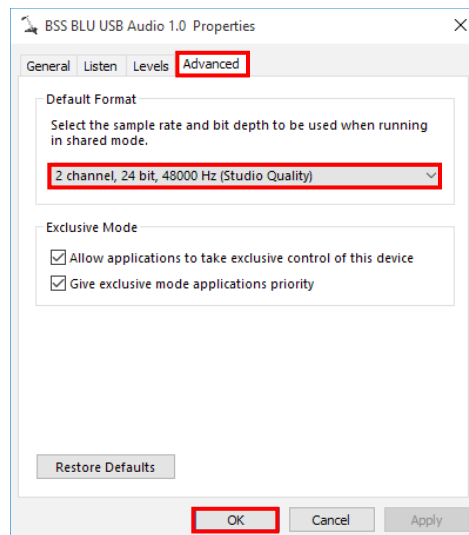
BSS BLU USB Audio 1.0 Properties
×

General
Listen
Levels
Advanced

Default Format

Select the sample rate and bit depth to be used when running in shared mode.

2 channel, 24 bit, 48000 Hz (Studio Quality)

Exclusive Mode

Allow applications to take exclusive control of this device

Give exclusive mode applications priority

Restore Defaults

OK
Cancel
Apply